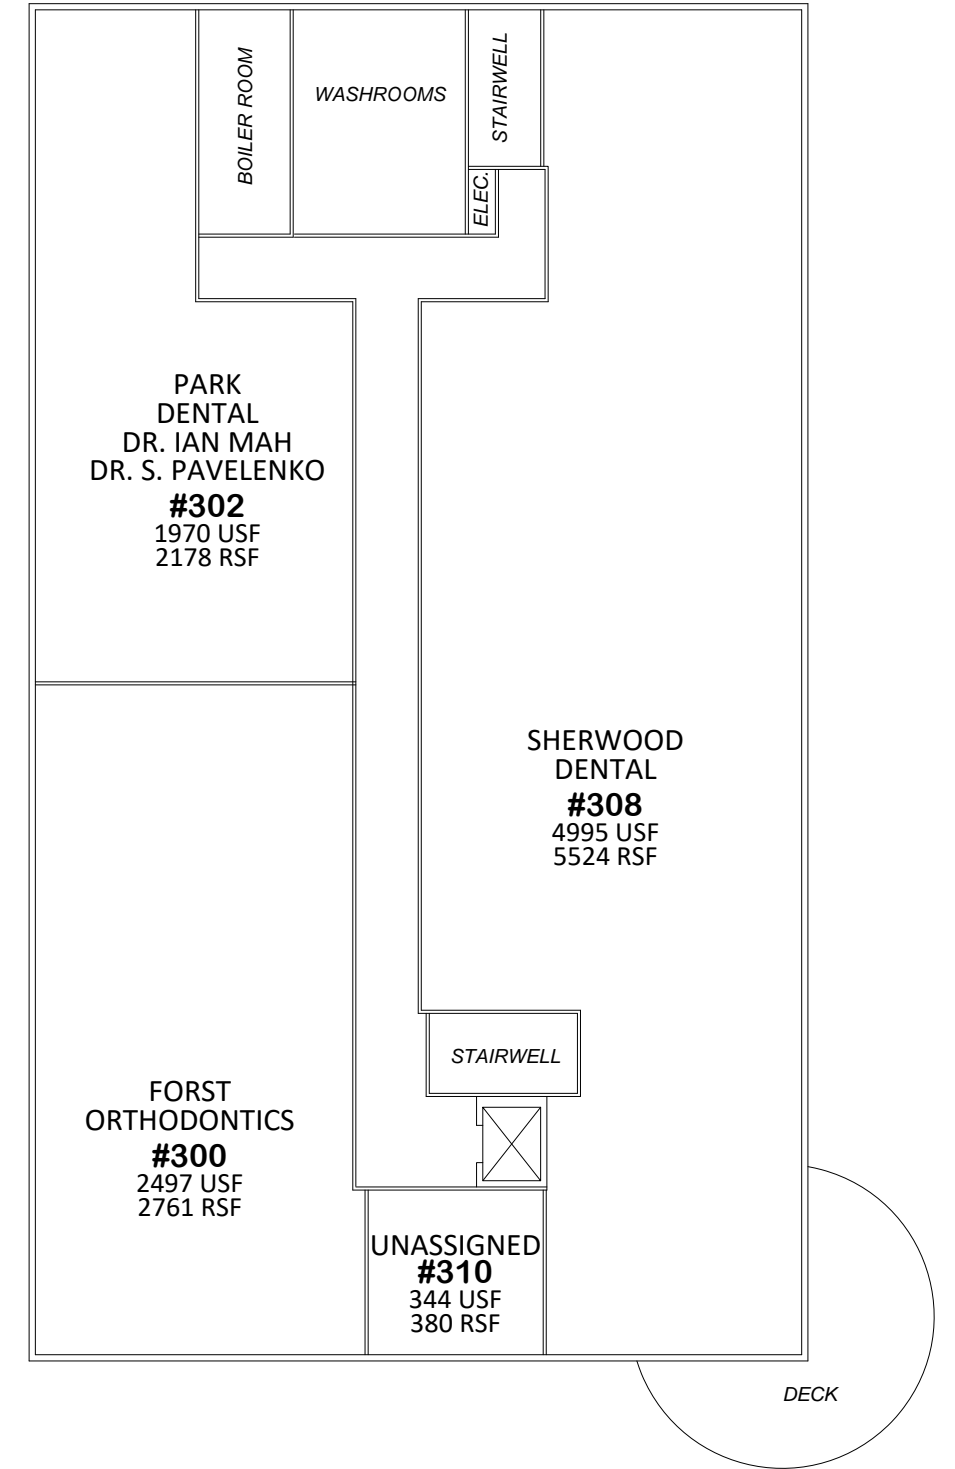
BOILER ROOM

WASHROOMS

STAIRWELL

ELEC.

PARK
DENTAL
DR. IAN MAH
DR. S. PAVELENKO
#302
1970 USF
2178 RSF

SHERWOOD
DENTAL
#308
4995 USF
5524 RSF

STAIRWELL

FORST
ORTHODONTICS
#300
2497 USF
2761 RSF

UNASSIGNED
#310
344 USF
380 RSF

DECK